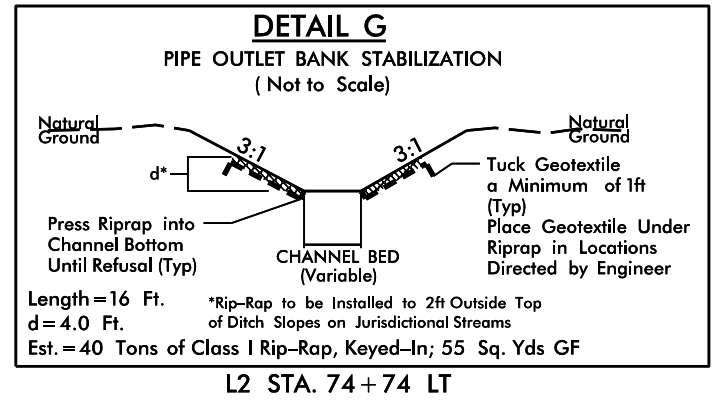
DETAIL G

PIPE OUTLET BANK STABILIZATION

( Not to Scale)

Natural Ground

3:1

3:1

Natural Ground

d*

Tuck Geotextile a Minimum of 1ft (Typ)

Place Geotextile Under Riprap in Locations Directed by Engineer

Press Riprap into Channel Bottom Until Refusal (Typ)

CHANNEL BED (Variable)

Length = 16 Ft.

d = 4.0 Ft.

*Rip-Rap to be Installed to 2ft Outside Top of Ditch Slopes on Jurisdictional Streams

Est. = 40 Tons of Class I Rip-Rap, Keyed-In; 55 Sq. Yds GF

L2 STA. 74 + 74 LT